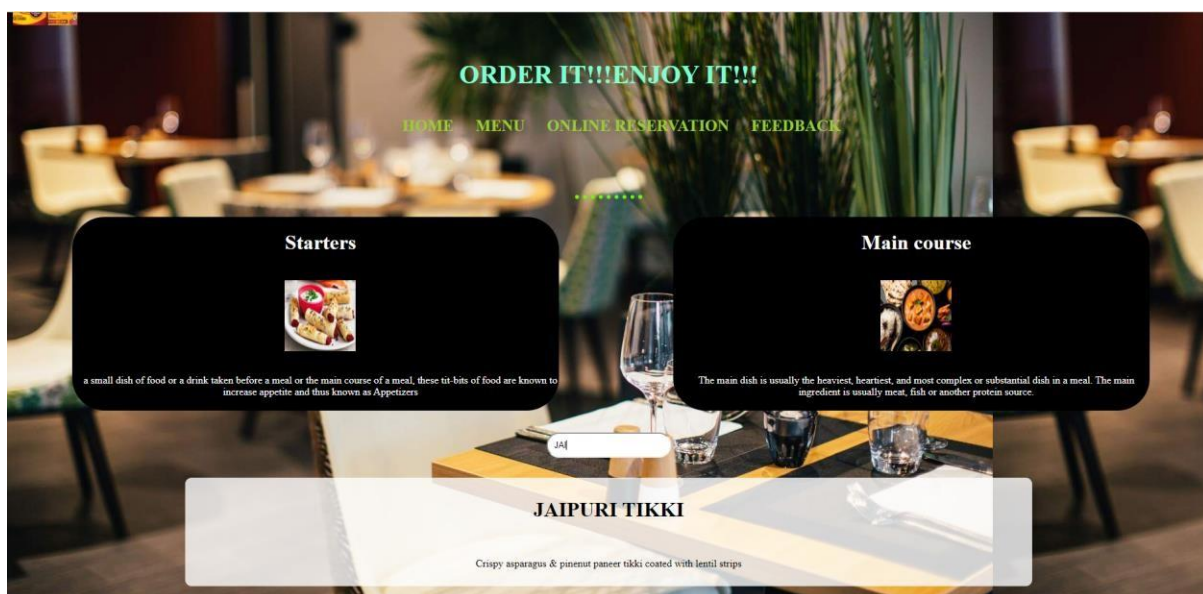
ORDER IT!!!ENJOY IT!!!

HOME MENU ONLINE RESERVATION FEEDBACK

Starters

a small dish of food or a drink taken before a meal or the main course of a meal, these tit-bits of food are known to increase appetite and thus known as Appetizers

Main course

The main dish is usually the heaviest, heartiest, and most complex or substantial dish in a meal. The main ingredient is usually meat, fish or another protein source.

JAI

JAIPURI TIKKI

Crispy asparagus & pinenut paneer tikki coated with lentil strips